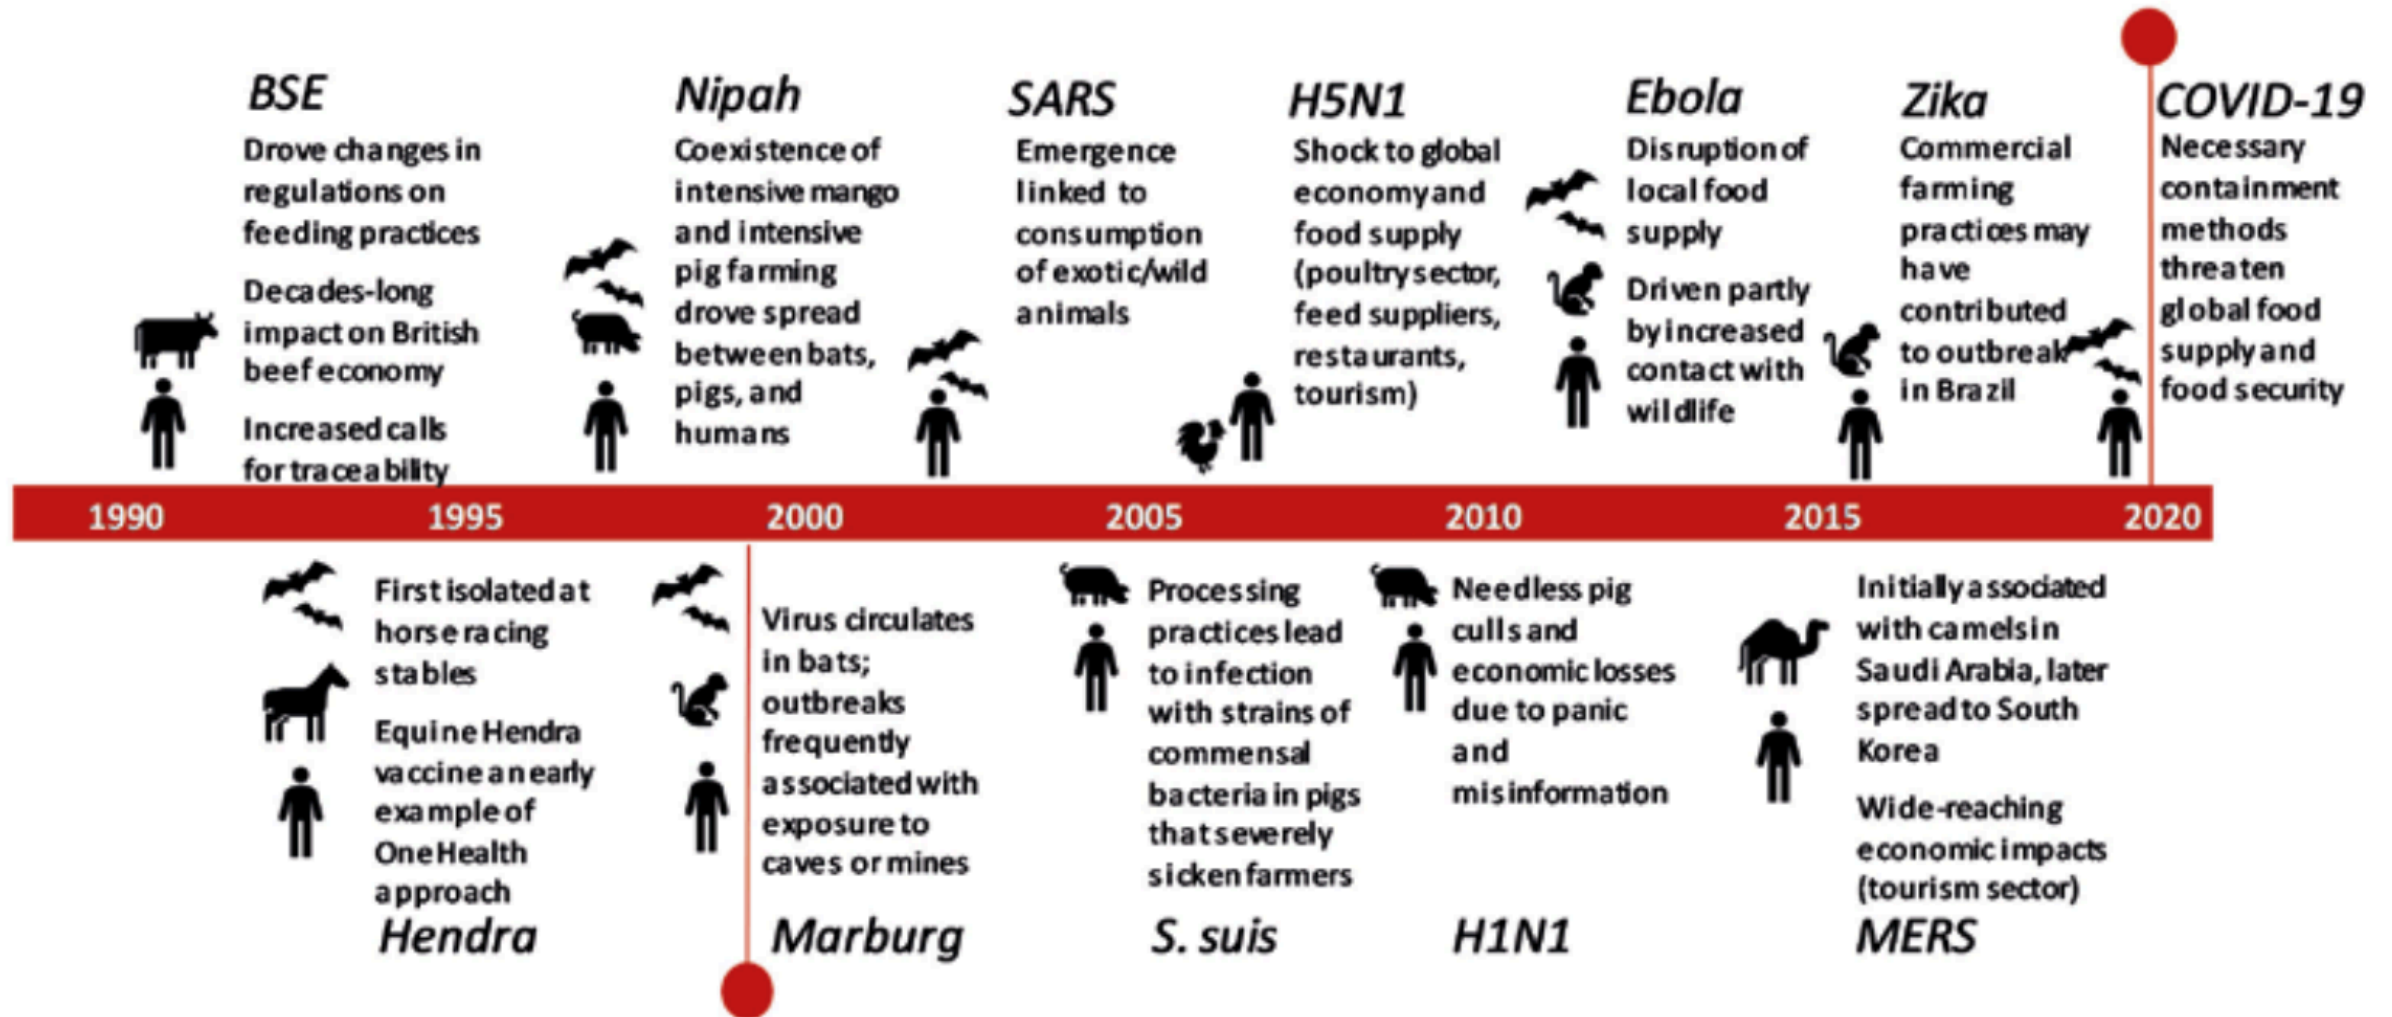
BSE
Drove changes in regulations on feeding practices

Decades-long impact on British beef economy

Increased calls for traceability

Nipah
Coexistence of intensive mango and intensive pig farming drove spread between bats, pigs, and humans

SARS
Emergence linked to consumption of exotic/wild animals

H5N1
Shock to global economy and food supply (poultry sector, feed suppliers, restaurants, tourism)

Ebola
Disruption of local food supply

Driven partly by increased contact with wildlife

Zika
Commercial farming practices may have contributed to outbreak in Brazil

COVID-19
Necessary containment methods threaten global food supply and food security

1990 1995 2000 2005 2010 2015 2020

First isolated at horse racing stables

Equine Hendra vaccine an early example of One Health approach

Hendra

Virus circulates in bats; outbreaks frequently associated with exposure to caves or mines

Marburg

Processing practices lead to infection with strains of commensal bacteria in pigs that severely sicken farmers

S. suis

Needless pig culls and economic losses due to panic and misinformation

H1N1

Initially associated with camels in Saudi Arabia, later spread to South Korea

Wide-reaching economic impacts (tourism sector)

MERS